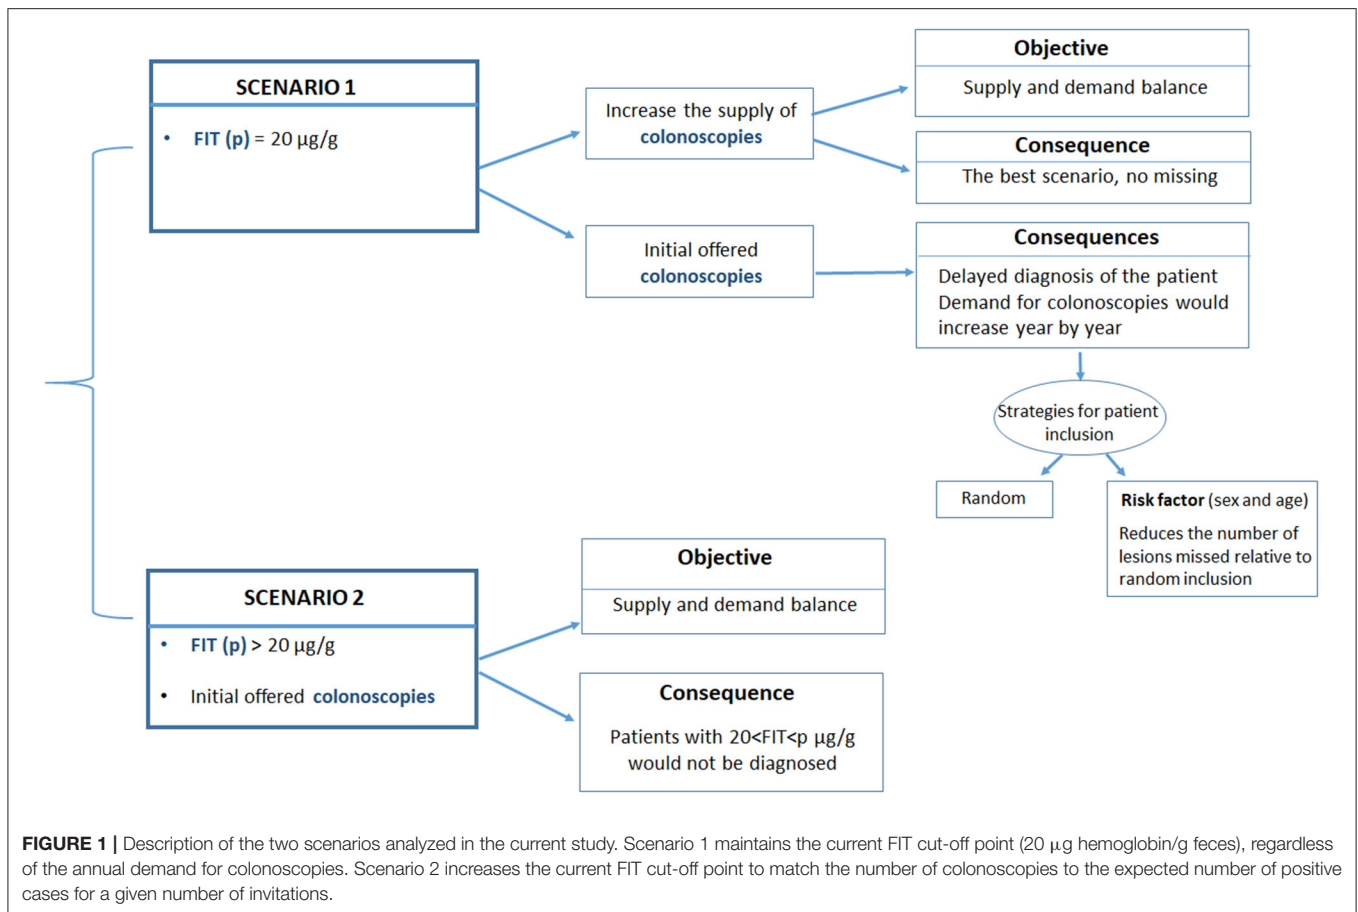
SCENARIO 1

• FIT (p) = 20 µg/g

Increase the supply of colonoscopies

Objective

Supply and demand balance

Consequence

The best scenario, no missing

Initial offered colonoscopies

Consequences

Delayed diagnosis of the patient
Demand for colonoscopies would increase year by year

Strategies for patient inclusion

Random

Risk factor (sex and age)

Reduces the number of lesions missed relative to random inclusion

SCENARIO 2

• FIT (p) > 20 µg/g

• Initial offered colonoscopies

Objective

Supply and demand balance

Consequence

Patients with 20<FIT<p µg/g would not be diagnosed

FIGURE 1 | Description of the two scenarios analyzed in the current study. Scenario 1 maintains the current FIT cut-off point (20 µg hemoglobin/g feces), regardless of the annual demand for colonoscopies. Scenario 2 increases the current FIT cut-off point to match the number of colonoscopies to the expected number of positive cases for a given number of invitations.